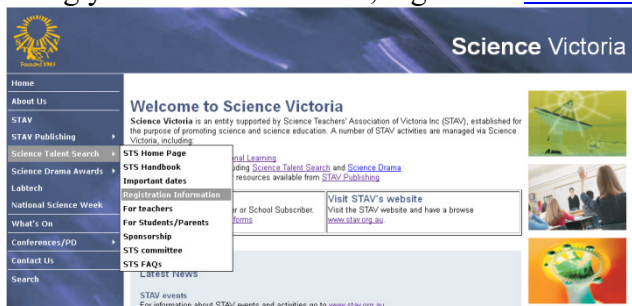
Founded 1943

Science Victoria

Home
About Us
STAV
STAV Publishing
Science Talent Search
Science Drama Awards
Labtech
National Science Week
What's On
Conferences/PD
Contact Us
Search

STS Home Page
STS Handbook
Important dates
Registration Information
For teachers
For Students/Parents
Sponsorship
STS committee
STS FAQs

Welcome to Science Victoria

Science Victoria is an entity supported by Science Teachers' Association of Victoria Inc (STAV), established for the purpose of promoting science and science education. A number of STAV activities are managed via Science Victoria, including:

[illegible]onal Learning
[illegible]uding Science Talent Search and Science Drama
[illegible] resources available from STAV Publishing

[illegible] or School Subscriber.
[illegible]forms

Visit STAV's website
Visit the STAV website and have a browse
www.stav.org.au

Latest News

STAV events
For information about STAV events and activities go to www.stav.org.au